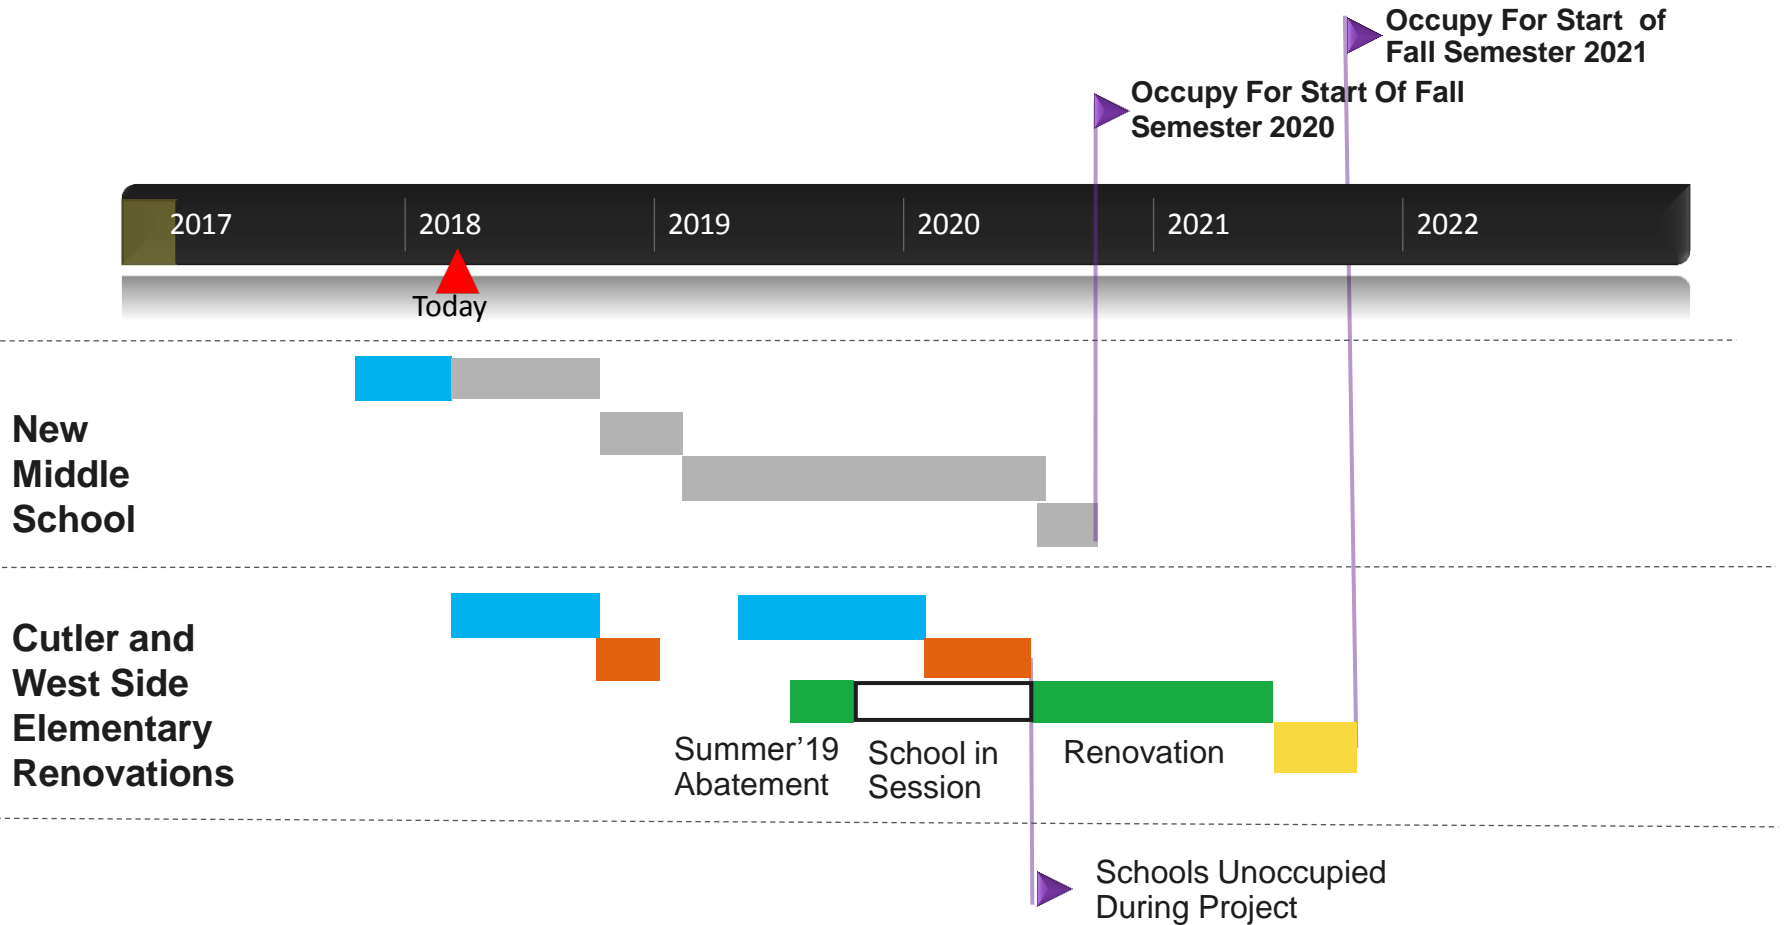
Occupy For Start of Fall Semester 2021

Occupy For Start Of Fall Semester 2020

2017
2018
2019
2020
2021
2022

Today

New Middle School

Cutler and West Side Elementary Renovations

Summer’19 Abatement

School in Session

Renovation

Schools Unoccupied During Project